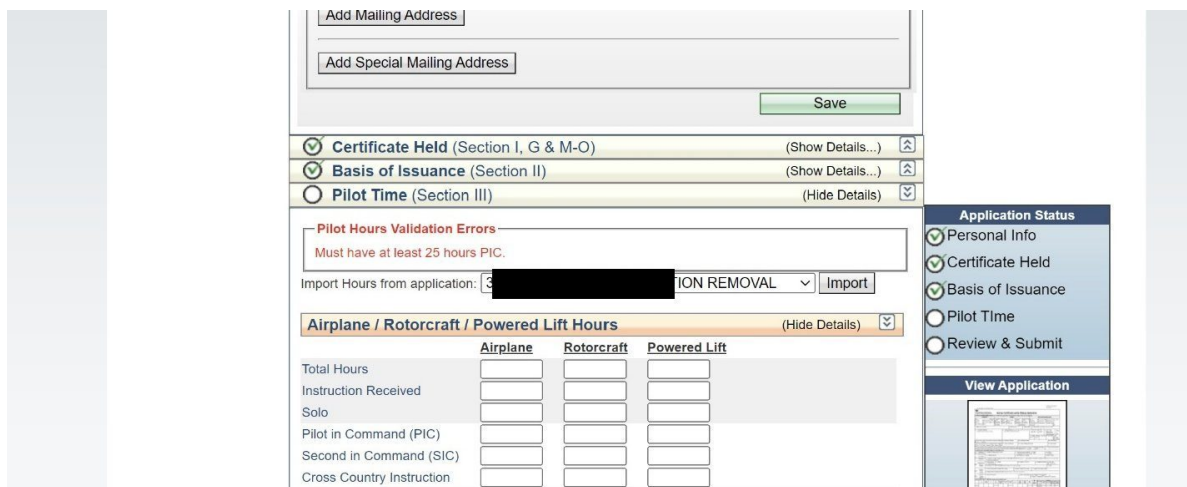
Add Mailing Address

Add Special Mailing Address

Save

Certificate Held (Section I, G & M-O) (Show Details...)

Basis of Issuance (Section II) (Show Details...)

Pilot Time (Section III) (Hide Details)

Pilot Hours Validation Errors

Must have at least 25 hours PIC.

Import Hours from application: 3 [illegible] TION REMOVAL Import

Airplane / Rotorcraft / Powered Lift Hours (Hide Details)

| | Airplane | Rotorcraft | Powered Lift |
|---|---|---|---|
| Total Hours | | | |
| Instruction Received | | | |
| Solo | | | |
| Pilot in Command (PIC) | | | |
| Second in Command (SIC) | | | |
| Cross Country Instruction | | | |

Application Status

Personal Info

Certificate Held

Basis of Issuance

Pilot TIme

Review & Submit

View Application